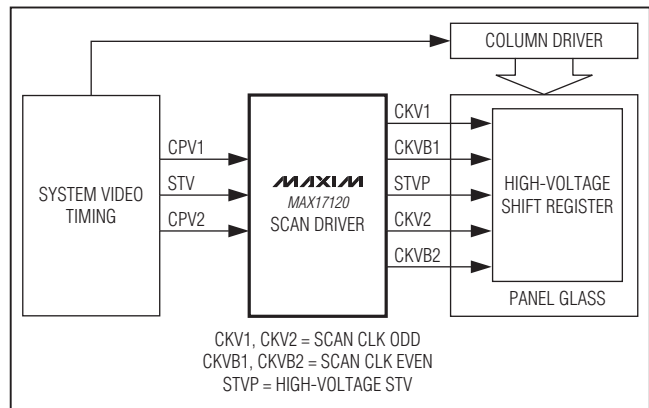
COLUMN DRIVER

SYSTEM VIDEO TIMING

CPV1

STV

CPV2

MAXIM

MAX17120

SCAN DRIVER

CKV1

CKVB1

STVP

CKV2

CKVB2

HIGH-VOLTAGE SHIFT REGISTER

PANEL GLASS

CKV1, CKV2 = SCAN CLK ODD
CKVB1, CKVB2 = SCAN CLK EVEN
STVP = HIGH-VOLTAGE STV